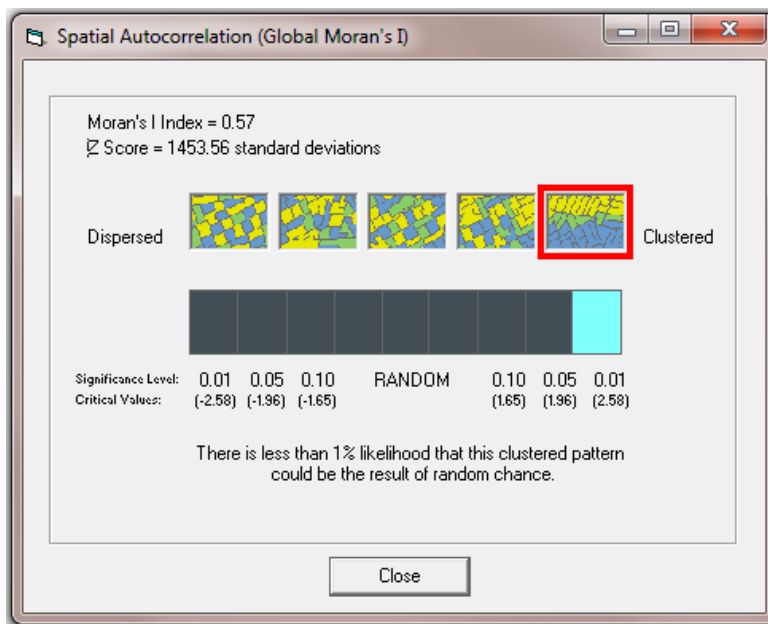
Spatial Autocorrelation (Global Moran's I)

Moran's I Index = 0.57
Z Score = 1453.56 standard deviations

Dispersed

Clustered

Significance Level: 0.01 0.05 0.10 RANDOM 0.10 0.05 0.01
Critical Values: (-2.58) (-1.96) (-1.65) (1.65) (1.96) (2.58)

There is less than 1% likelihood that this clustered pattern could be the result of random chance.

Close